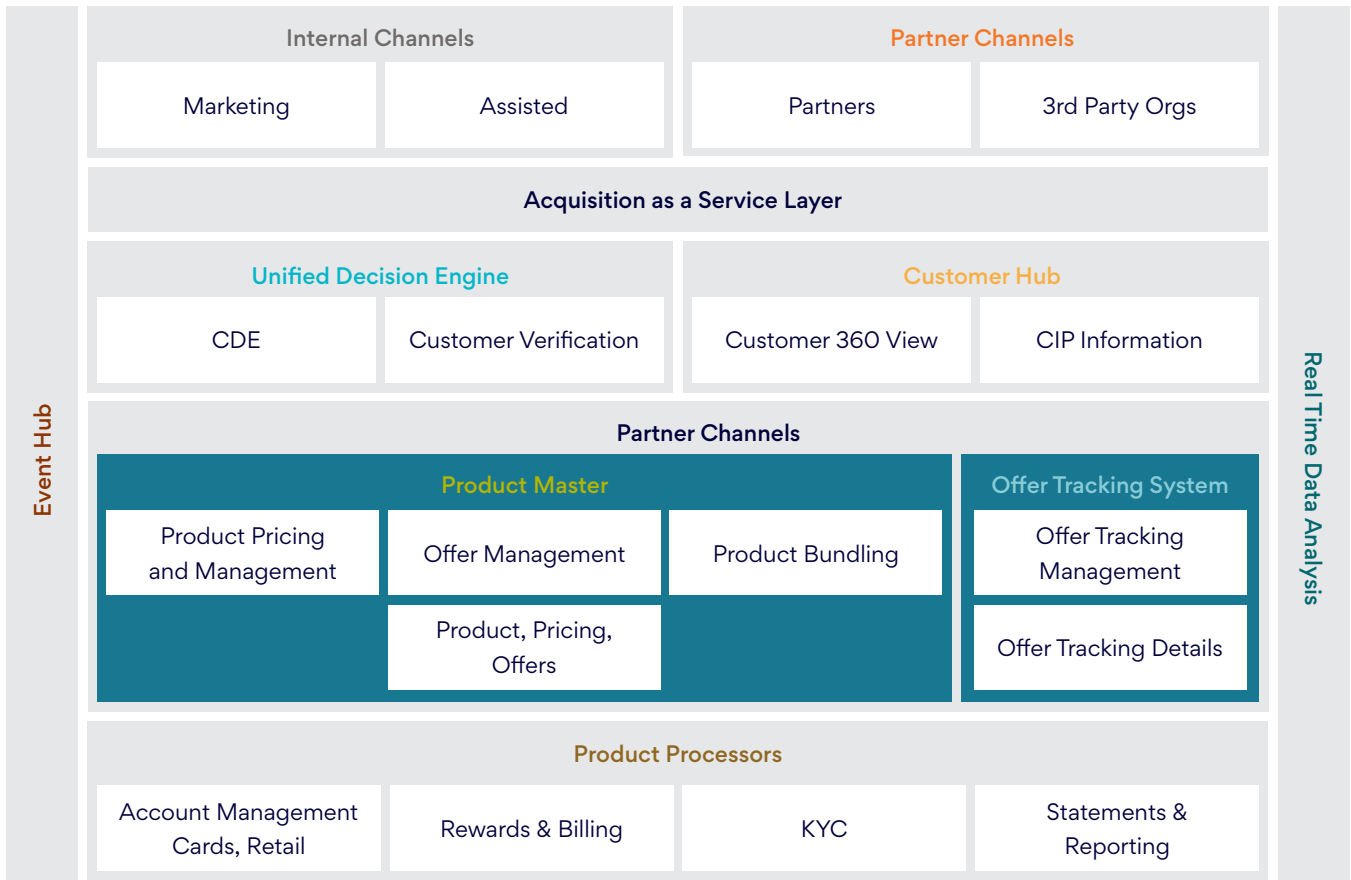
Event Hub

Internal Channels

Marketing

Assisted

Partner Channels

Partners

3rd Party Orgs

Acquisition as a Service Layer

Unified Decision Engine

CDE

Customer Verification

Customer Hub

Customer 360 View

CIP Information

Partner Channels

Product Master

Product Pricing and Management

Offer Management

Product Bundling

Product, Pricing, Offers

Offer Tracking System

Offer Tracking Management

Offer Tracking Details

Product Processors

Account Management Cards, Retail

Rewards & Billing

KYC

Statements & Reporting

Real Time Data Analysis